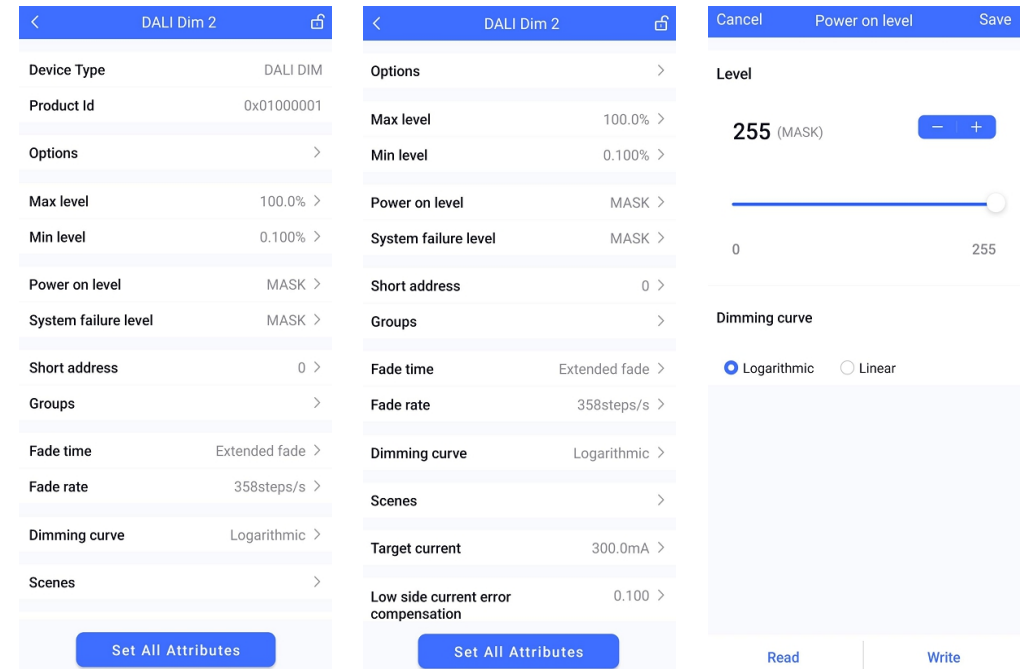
DALI Dim 2

Device Type DALI DIM
Product Id 0x01000001

Options

Max level 100.0%
Min level 0.100%

Power on level MASK
System failure level MASK

Short address 0
Groups

Fade time Extended fade
Fade rate 358steps/s

Dimming curve Logarithmic

Scenes

Set All Attributes

DALI Dim 2

Options

Max level 100.0%
Min level 0.100%

Power on level MASK
System failure level MASK

Short address 0
Groups

Fade time Extended fade
Fade rate 358steps/s

Dimming curve Logarithmic

Scenes

Target current 300.0mA

Low side current error compensation 0.100

Set All Attributes

Cancel Power on level Save

Level

255 (MASK)

− +

0 255

Dimming curve

Logarithmic Linear

Read Write